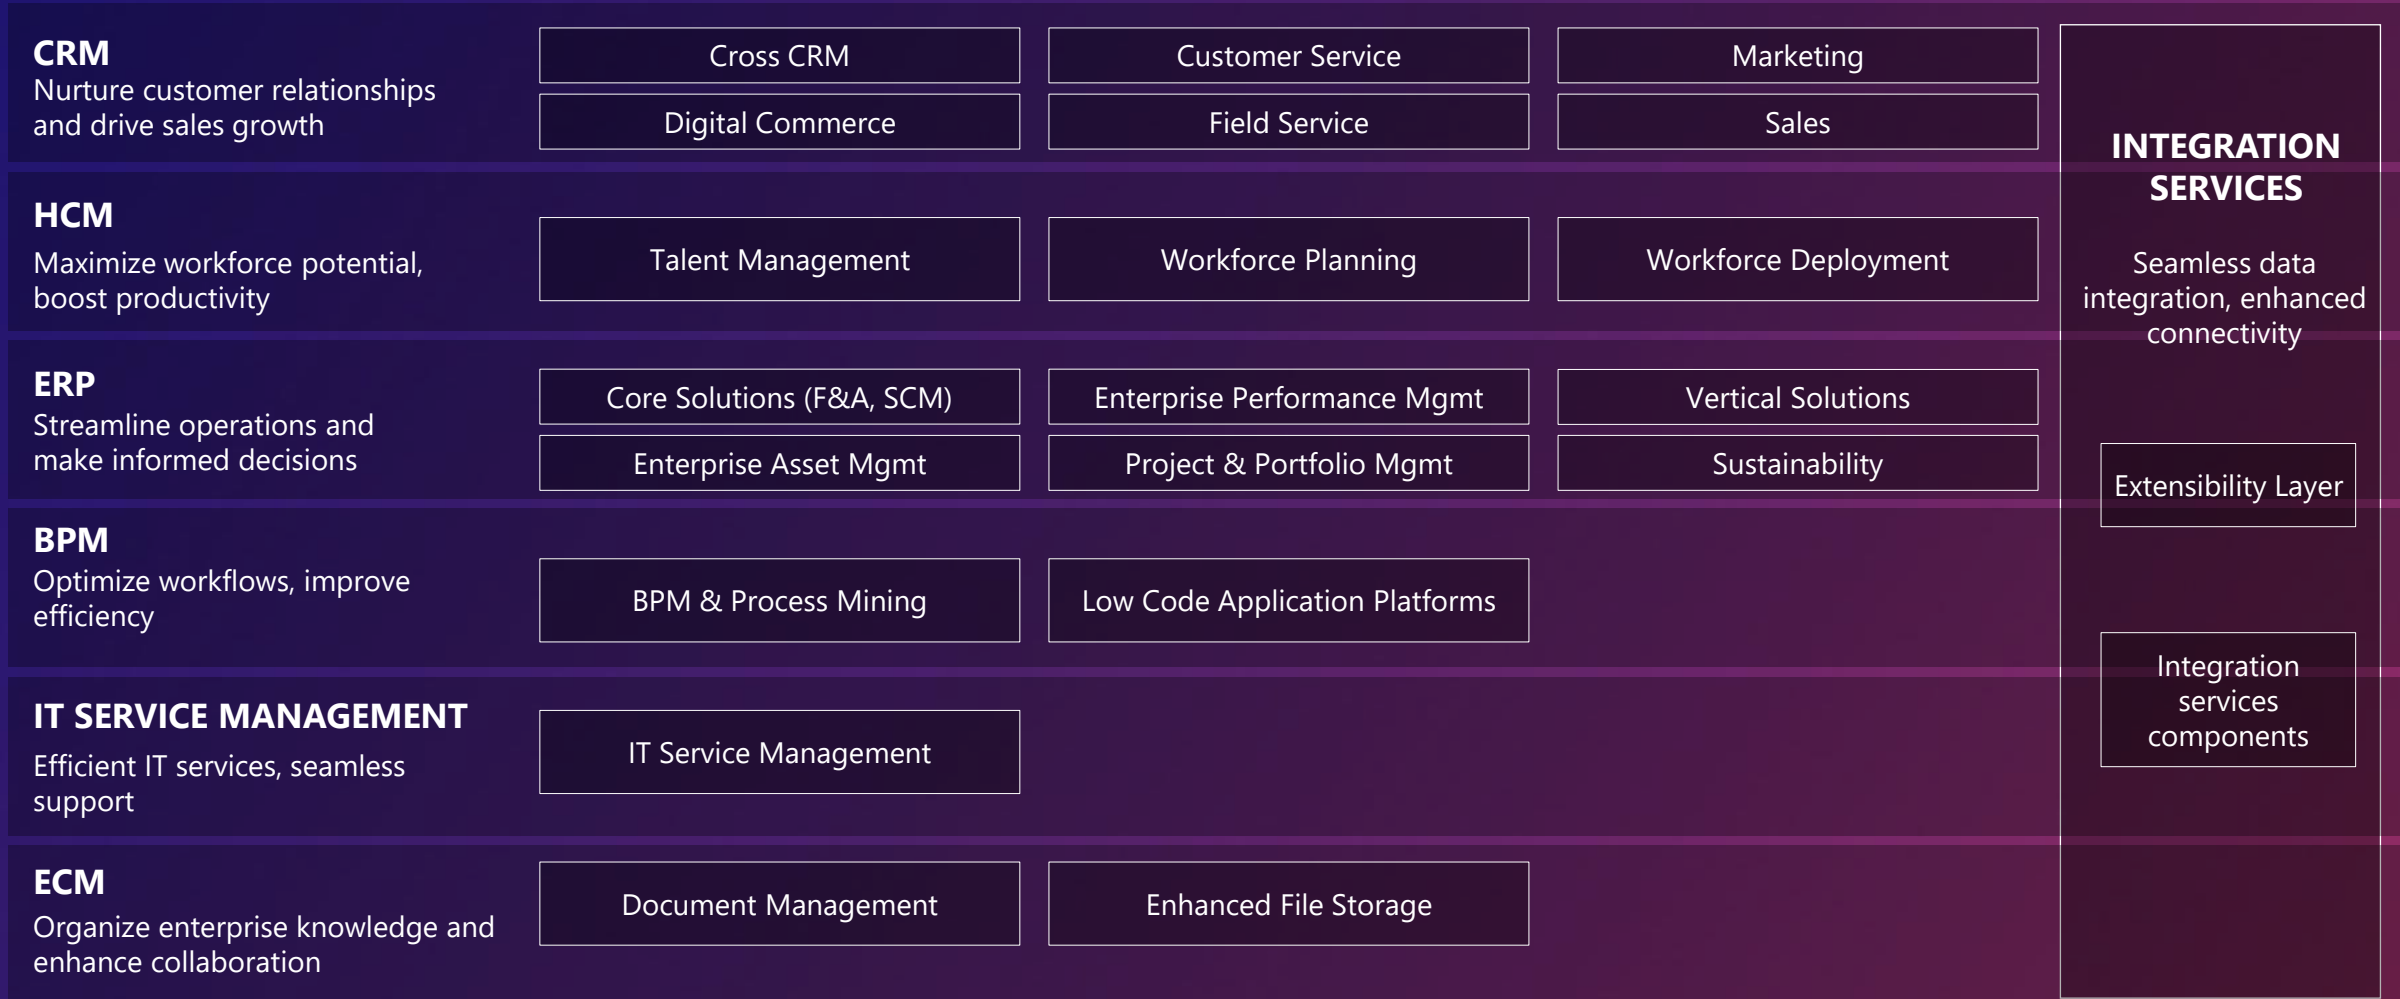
CRM
Nurture customer relationships and drive sales growth

Cross CRM
Customer Service
Marketing
Digital Commerce
Field Service
Sales

HCM
Maximize workforce potential, boost productivity

Talent Management
Workforce Planning
Workforce Deployment

ERP
Streamline operations and make informed decisions

Core Solutions (F&A, SCM)
Enterprise Performance Mgmt
Vertical Solutions
Enterprise Asset Mgmt
Project & Portfolio Mgmt
Sustainability

BPM
Optimize workflows, improve efficiency

BPM & Process Mining
Low Code Application Platforms

IT SERVICE MANAGEMENT
Efficient IT services, seamless support

IT Service Management

ECM
Organize enterprise knowledge and enhance collaboration

Document Management
Enhanced File Storage

INTEGRATION SERVICES

Seamless data integration, enhanced connectivity

Extensibility Layer

Integration services components